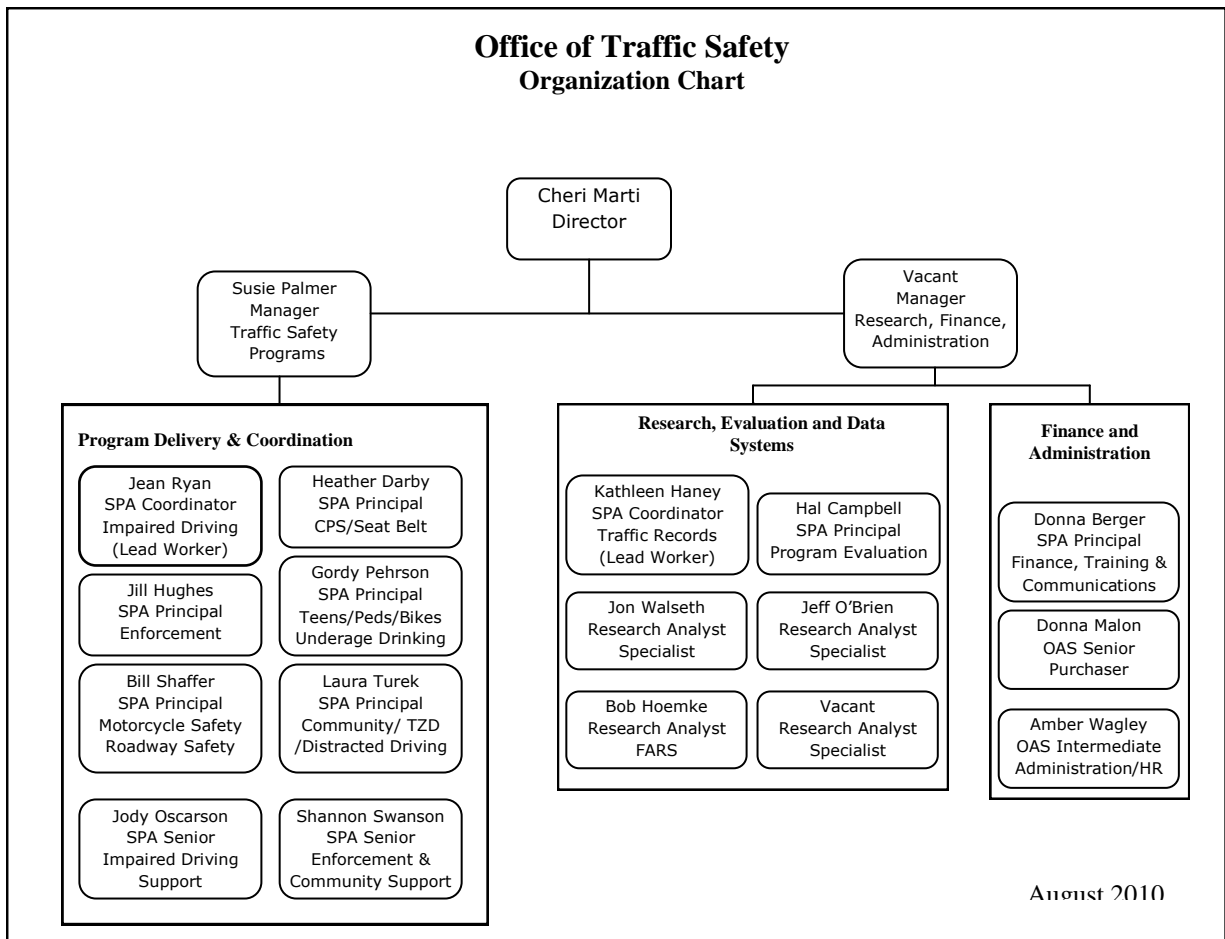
Office of Traffic Safety
Organization Chart

Cheri Marti
Director

Susie Palmer
Manager
Traffic Safety
Programs

Vacant
Manager
Research, Finance,
Administration

Program Delivery & Coordination

Jean Ryan
SPA Coordinator
Impaired Driving
(Lead Worker)

Heather Darby
SPA Principal
CPS/Seat Belt

Jill Hughes
SPA Principal
Enforcement

Gordy Pehrson
SPA Principal
Teens/Peds/Bikes
Underage Drinking

Bill Shaffer
SPA Principal
Motorcycle Safety
Roadway Safety

Laura Turek
SPA Principal
Community/ TZD
/Distracted Driving

Jody Oscarson
SPA Senior
Impaired Driving
Support

Shannon Swanson
SPA Senior
Enforcement &
Community Support

Research, Evaluation and Data Systems

Kathleen Haney
SPA Coordinator
Traffic Records
(Lead Worker)

Hal Campbell
SPA Principal
Program Evaluation

Jon Walseth
Research Analyst
Specialist

Jeff O'Brien
Research Analyst
Specialist

Bob Hoemke
Research Analyst
FARS

Vacant
Research Analyst
Specialist

Finance and Administration

Donna Berger
SPA Principal
Finance, Training &
Communications

Donna Malon
OAS Senior
Purchaser

Amber Wagley
OAS Intermediate
Administration/HR

August 2010